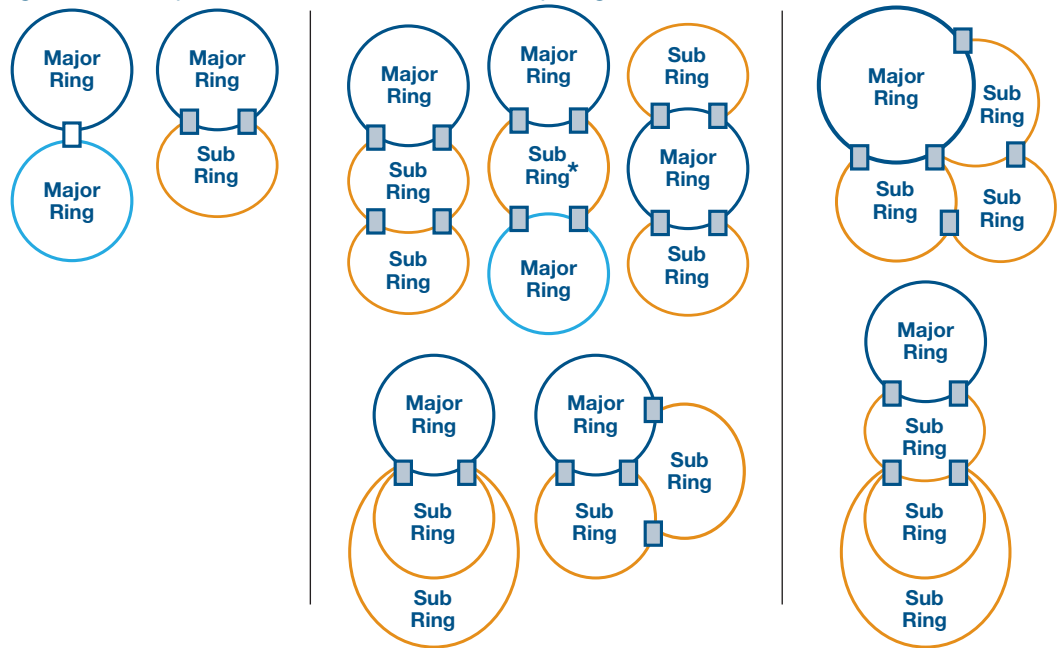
Major Ring

Major Ring

Major Ring

Sub Ring

Major Ring

Sub Ring

Sub Ring

Major Ring

Sub Ring*

Major Ring

Sub Ring

Major Ring

Sub Ring

Major Ring

Sub Ring

Sub Ring

Major Ring

Sub Ring

Sub Ring

Major Ring

Sub Ring

Sub Ring

Major Ring

Sub Ring

Sub Ring

Sub Ring